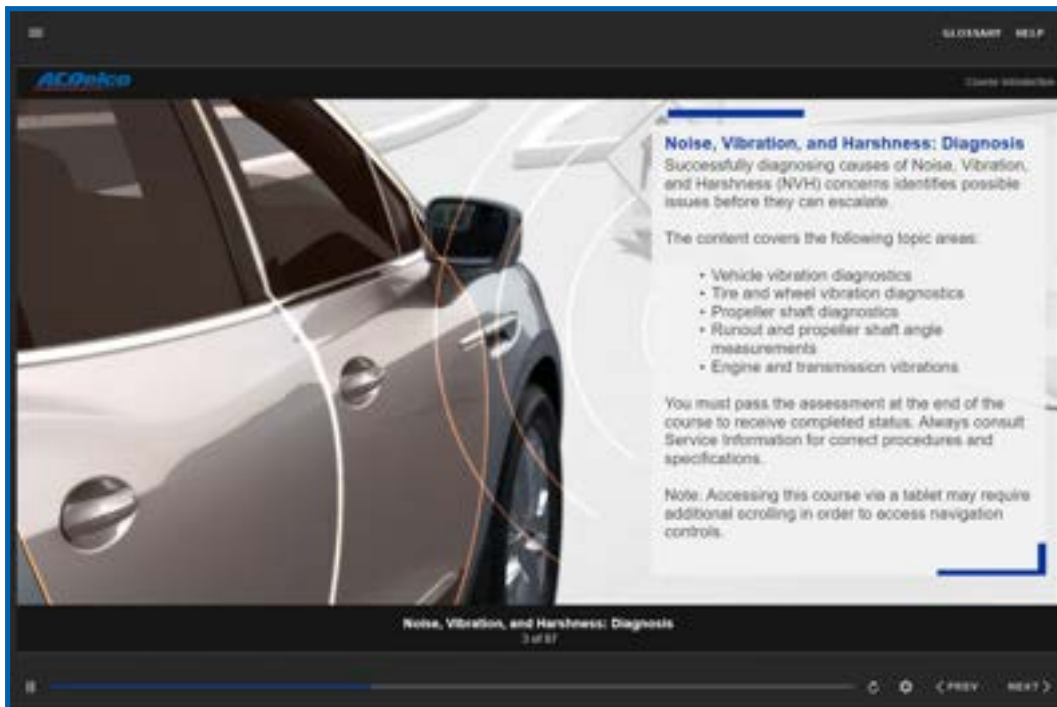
GLOSSARY HELP

ACDelco

Course Introduction

Noise, Vibration, and Harshness: Diagnosis

Successfully diagnosing causes of Noise, Vibration, and Harshness (NVH) concerns identifies possible issues before they can escalate.

The content covers the following topic areas:

• Vehicle vibration diagnostics
• Tire and wheel vibration diagnostics
• Propeller shaft diagnostics
• Runout and propeller shaft angle measurements
• Engine and transmission vibrations

You must pass the assessment at the end of the course to receive completed status. Always consult Service Information for correct procedures and specifications.

Note: Accessing this course via a tablet may require additional scrolling in order to access navigation controls.

Noise, Vibration, and Harshness: Diagnosis
3 of 87

‹ PREV NEXT ›